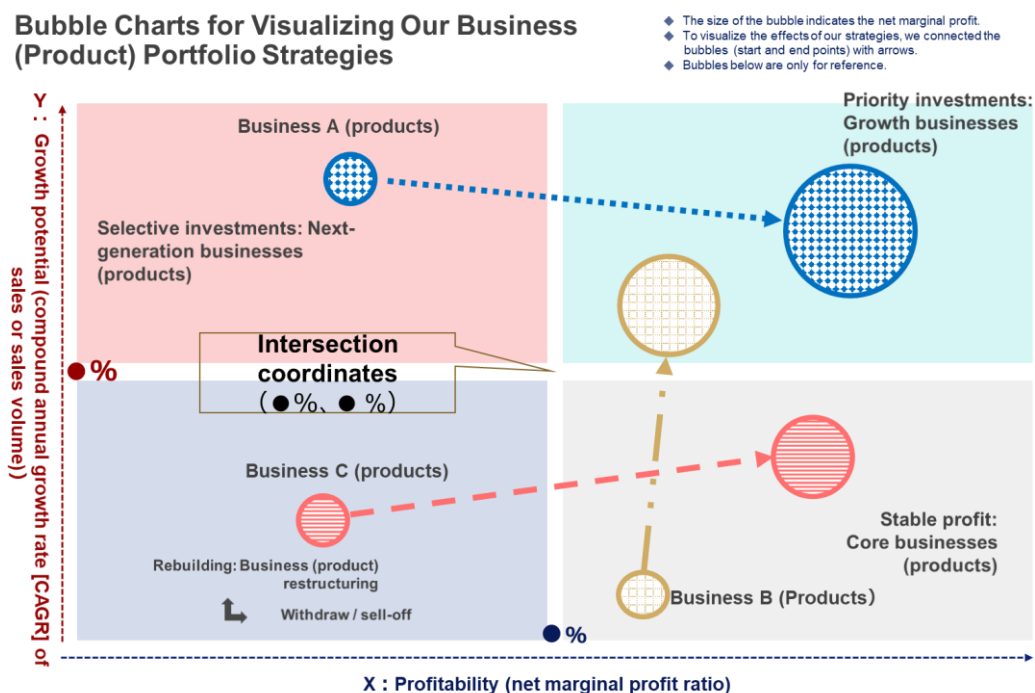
Bubble Charts for Visualizing Our Business (Product) Portfolio Strategies

◆ The size of the bubble indicates the net marginal profit.
◆ To visualize the effects of our strategies, we connected the bubbles (start and end points) with arrows.
◆ Bubbles below are only for reference.

Y : Growth potential (compound annual growth rate [CAGR] of sales or sales volume)

Business A (products)

Selective investments: Next-generation businesses (products)

Priority investments: Growth businesses (products)

● %

Intersection coordinates (●%、● %)

Business C (products)

Rebuilding: Business (product) restructuring

Withdraw / sell-off

Stable profit: Core businesses (products)

Business B (Products)

● %

X : Profitability (net marginal profit ratio)